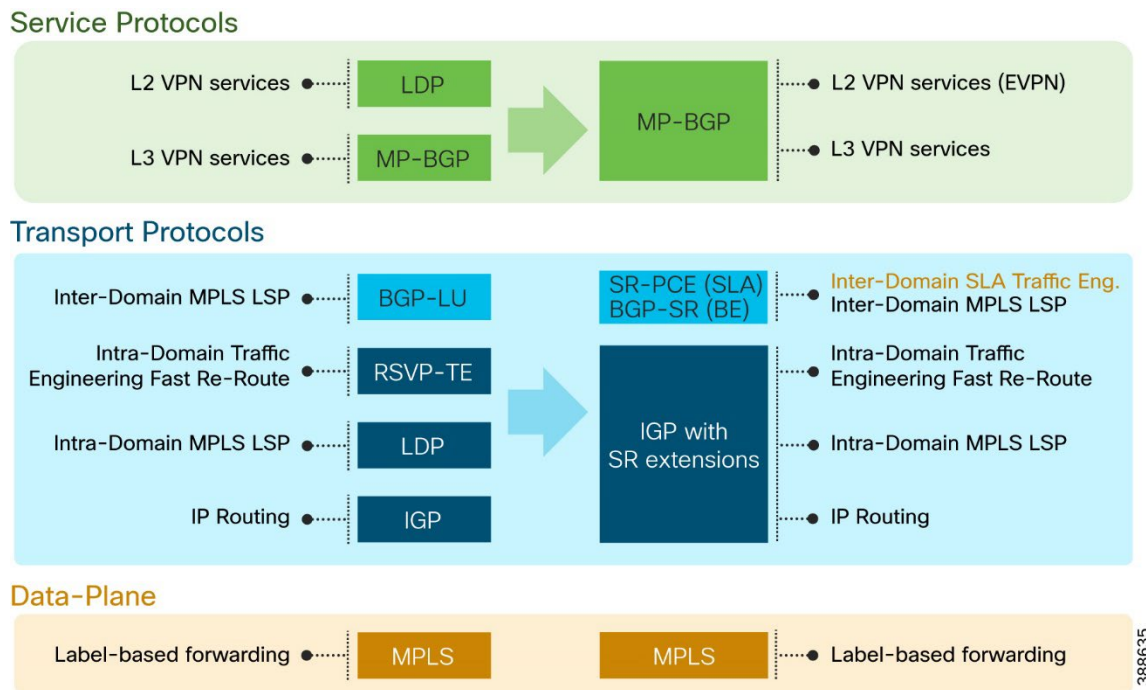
Service Protocols

L2 VPN services

LDP

MP-BGP

L2 VPN services (EVPN)

L3 VPN services

MP-BGP

L3 VPN services

Transport Protocols

Inter-Domain MPLS LSP

BGP-LU

SR-PCE (SLA)
BGP-SR (BE)

Inter-Domain SLA Traffic Eng.
Inter-Domain MPLS LSP

Intra-Domain Traffic Engineering Fast Re-Route

RSVP-TE

IGP with SR extensions

Intra-Domain Traffic Engineering Fast Re-Route

Intra-Domain MPLS LSP

LDP

Intra-Domain MPLS LSP

IP Routing

IGP

IP Routing

Data-Plane

Label-based forwarding

MPLS

MPLS

Label-based forwarding

388635